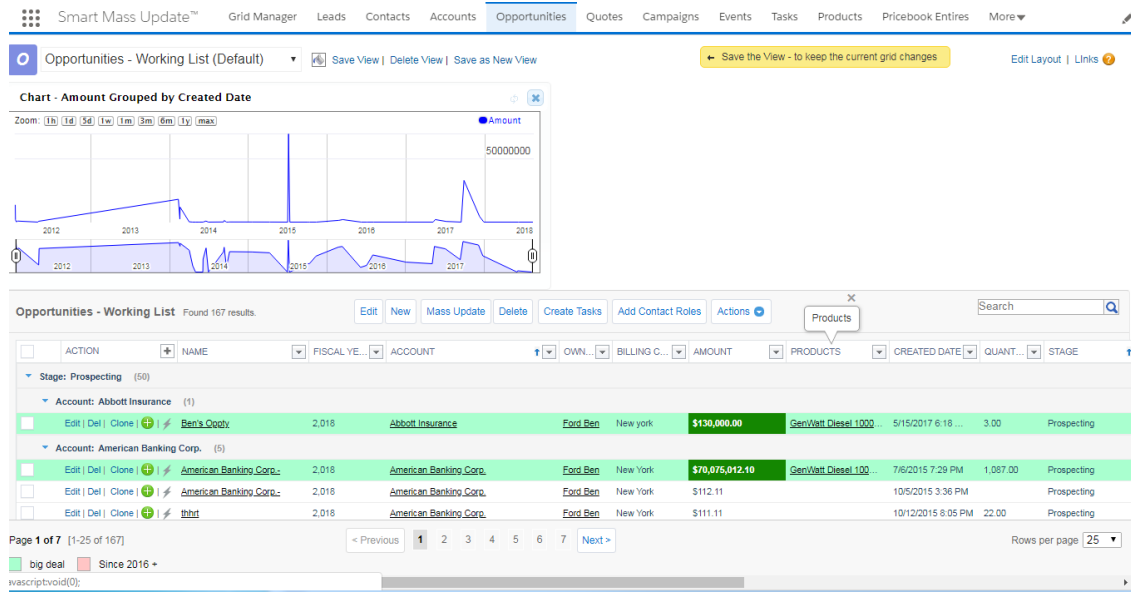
Smart Mass Update™ Grid Manager Leads Contacts Accounts Opportunities Quotes Campaigns Events Tasks Products Pricebook Entires More

Opportunities - Working List (Default) Save View | Delete View | Save as New View

Save the View - to keep the current grid changes

Edit Layout | Links

Chart - Amount Grouped by Created Date

Zoom: 1h 1d 5d 1w 1m 3m 6m 1y max

Amount

50000000

2012 2013 2014 2015 2016 2017 2018

2012 2013 2014 2015 2016 2017

Opportunities - Working List Found 167 results.

Edit New Mass Update Delete Create Tasks Add Contact Roles Actions

Products

Search

| ACTION | NAME | FISCAL YE... | ACCOUNT | OWN... | BILLING C... | AMOUNT | PRODUCTS | CREATED DATE | QUANT... | STAGE |
|---|---|---|---|---|---|---|---|---|---|---|
| Stage: Prospecting (50) | | | | | | | | | | |
| Account: Abbott Insurance (1) | | | | | | | | | | |
| Edit \| Del \| Clone \| | Ben's Oppty | 2,018 | Abbott Insurance | Ford Ben | New york | $130,000.00 | GenWatt Diesel 1000... | 5/15/2017 6:18 ... | 3.00 | Prospecting |
| Account: American Banking Corp. (5) | | | | | | | | | | |
| Edit \| Del \| Clone \| | American Banking Corp.- | 2,018 | American Banking Corp. | Ford Ben | New York | $70,075,012.10 | GenWatt Diesel 1000... | 7/6/2015 7:29 PM | 1,087.00 | Prospecting |
| Edit \| Del \| Clone \| | American Banking Corp.- | 2,018 | American Banking Corp. | Ford Ben | New York | $112.11 | | 10/5/2015 3:36 PM | | Prospecting |
| Edit \| Del \| Clone \| | thhrt | 2,018 | American Banking Corp. | Ford Ben | New York | $111.11 | | 10/12/2015 8:05 PM | 22.00 | Prospecting |

Page 1 of 7 [1-25 of 167] < Previous 1 2 3 4 5 6 7 Next > Rows per page 25

big deal Since 2016 +

avascript:void(0);